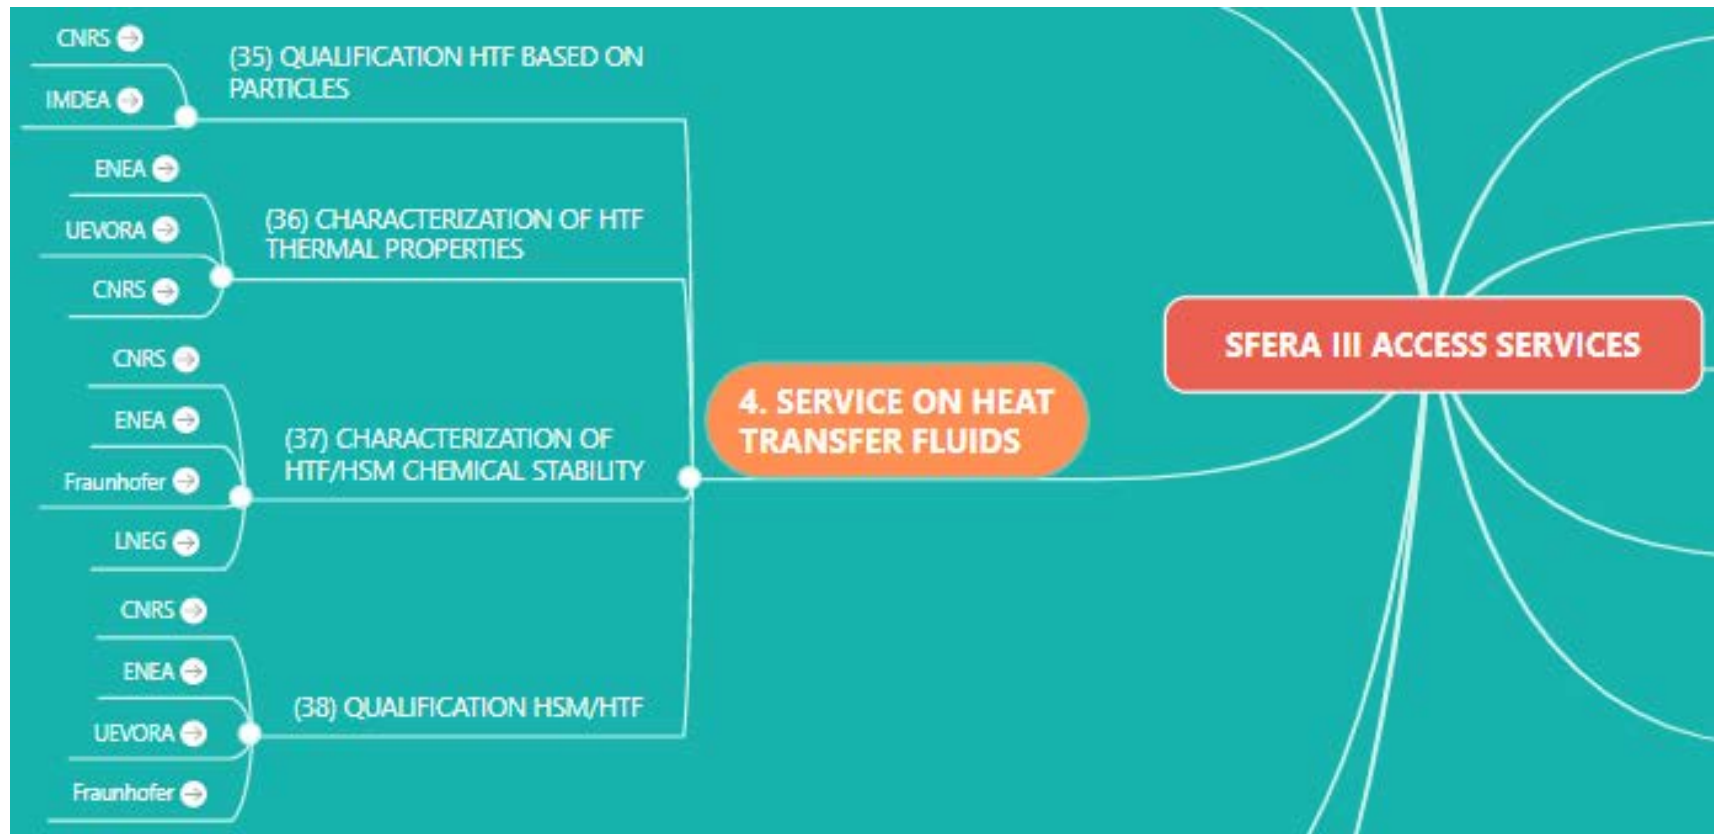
CNRS

IMDEA

(35) QUALIFICATION HTF BASED ON PARTICLES

ENEA

UEVORA

CNRS

(36) CHARACTERIZATION OF HTF THERMAL PROPERTIES

CNRS

ENEA

Fraunhofer

LNEG

(37) CHARACTERIZATION OF HTF/HSM CHEMICAL STABILITY

CNRS

ENEA

UEVORA

Fraunhofer

(38) QUALIFICATION HSM/HTF

4. SERVICE ON HEAT TRANSFER FLUIDS

SFERA III ACCESS SERVICES